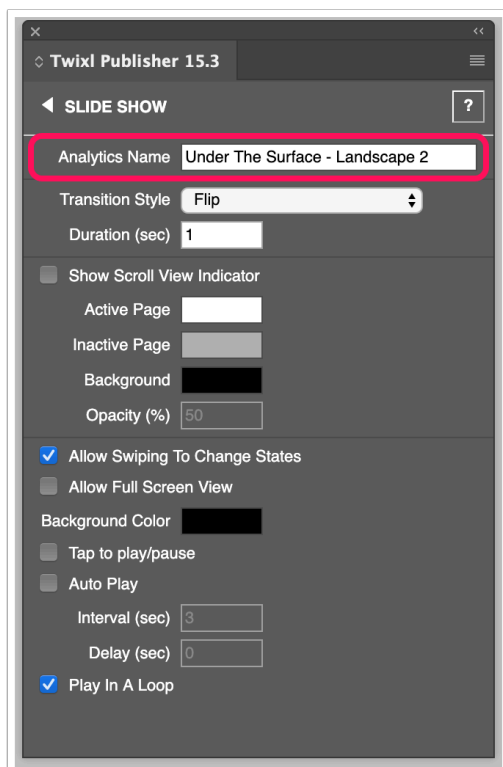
Twixl Publisher 15.3

SLIDE SHOW

?

Analytics Name Under The Surface - Landscape 2

Transition Style Flip

Duration (sec) 1

Show Scroll View Indicator

Active Page

Inactive Page

Background

Opacity (%) 50

Allow Swiping To Change States

Allow Full Screen View

Background Color

Tap to play/pause

Auto Play

Interval (sec) 3

Delay (sec) 0

Play In A Loop